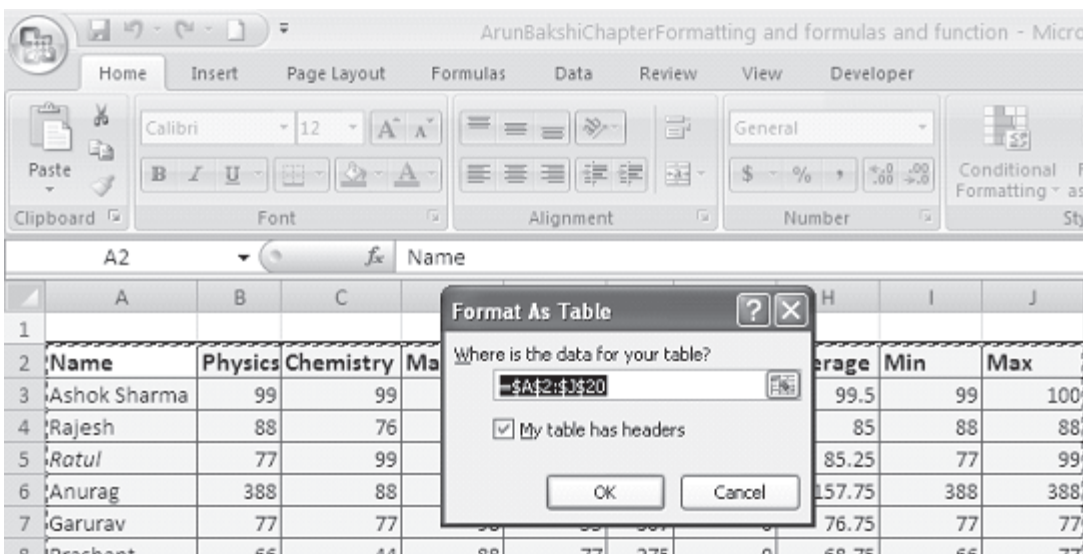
ArunBakshiChapterFormatting and formulas and function - Micro

Home Insert Page Layout Formulas Data Review View Developer

Paste
Clipboard

Calibri 12
B I U
Font

Alignment

General
$ % ,
Number

Conditional Formatting

A2 $f_x$ Name

| | A | B | C | | H | I | J |
|---|---|---|---|---|---|---|---|
| 1 | | | | | | | |
| 2 | Name | Physics | Chemistry | Ma | erage | Min | Max |
| 3 | Ashok Sharma | 99 | 99 | | 99.5 | 99 | 100 |
| 4 | Rajesh | 88 | 76 | | 85 | 88 | 88 |
| 5 | Rotul | 77 | 99 | | 85.25 | 77 | 99 |
| 6 | Anurag | 388 | 88 | | 157.75 | 388 | 388 |
| 7 | Garurav | 77 | 77 | | 76.75 | 77 | 77 |
| 8 | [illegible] | 66 | 44 | | 68.75 | 66 | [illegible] |

Format As Table
Where is the data for your table?
=$A$2:$J$20
My table has headers
OK Cancel